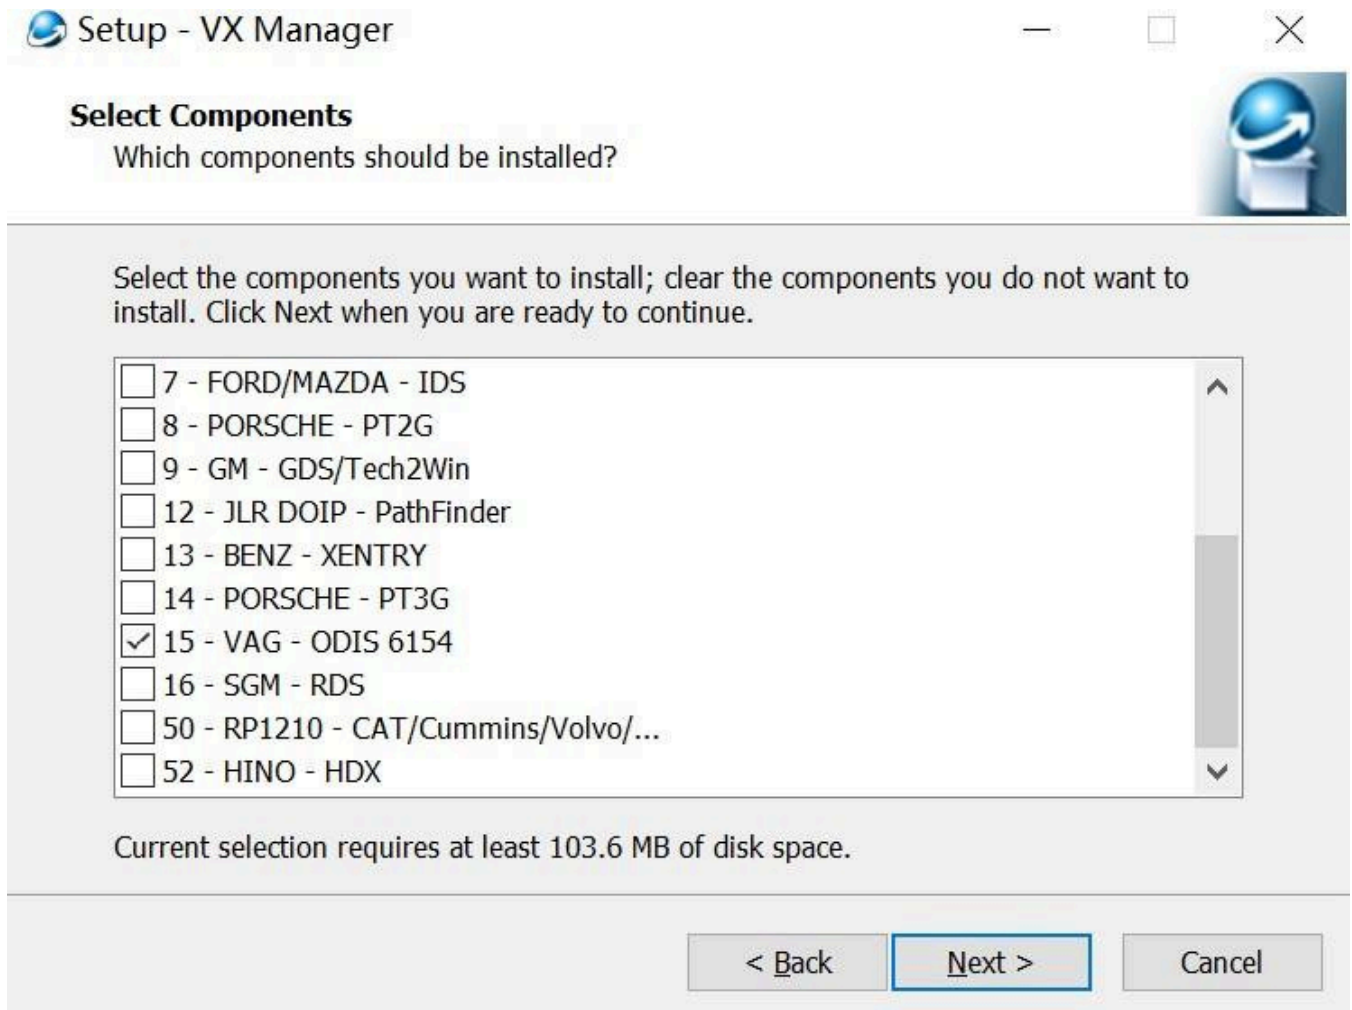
Setup - VX Manager

Select Components
Which components should be installed?

Select the components you want to install; clear the components you do not want to install. Click Next when you are ready to continue.

7 - FORD/MAZDA - IDS
8 - PORSCHE - PT2G
9 - GM - GDS/Tech2Win
12 - JLR DOIP - PathFinder
13 - BENZ - XENTRY
14 - PORSCHE - PT3G
15 - VAG - ODIS 6154
16 - SGM - RDS
50 - RP1210 - CAT/Cummins/Volvo/...
52 - HINO - HDX

Current selection requires at least 103.6 MB of disk space.

< Back
Next >
Cancel